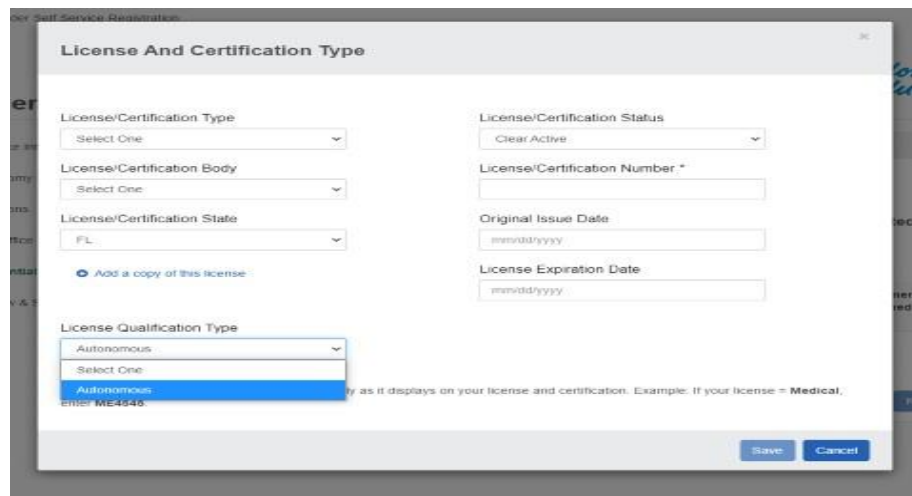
der Self Service Registration

License And Certification Type

×

License/Certification Type

Select One

License/Certification Body

Select One

License/Certification State

FL

Add a copy of this license

License/Certification Status

Clear Active

License/Certification Number *

Original Issue Date

mm/dd/yyyy

License Expiration Date

mm/dd/yyyy

License Qualification Type

Autonomous

Select One

Autonomous

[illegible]y as it displays on your license and certification. Example: If your license = **Medical**, enter **ME4848**.

Save

Cancel